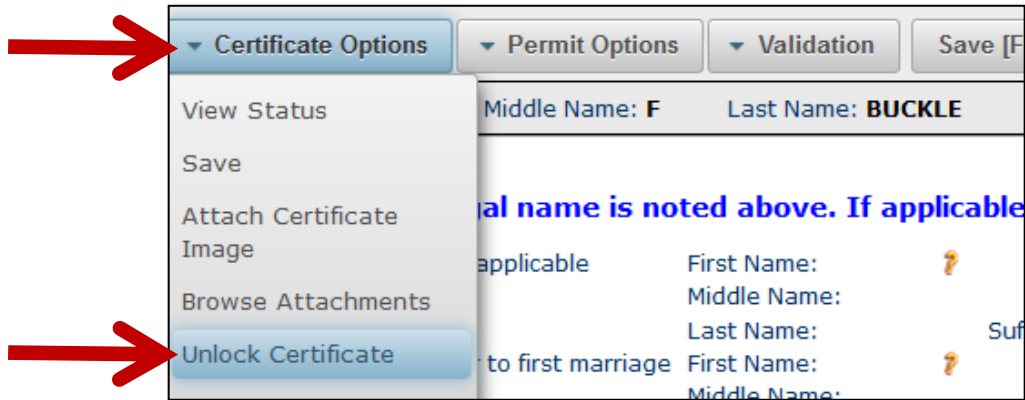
Certificate Options
Permit Options
Validation
Save [F

View Status
Save
Attach Certificate Image
Browse Attachments
Unlock Certificate

Middle Name: F Last Name: BUCKLE

gal name is noted above. If applicable

applicable First Name: ?
Middle Name:
Last Name: Suf
r to first marriage First Name: ?
Middle Name: